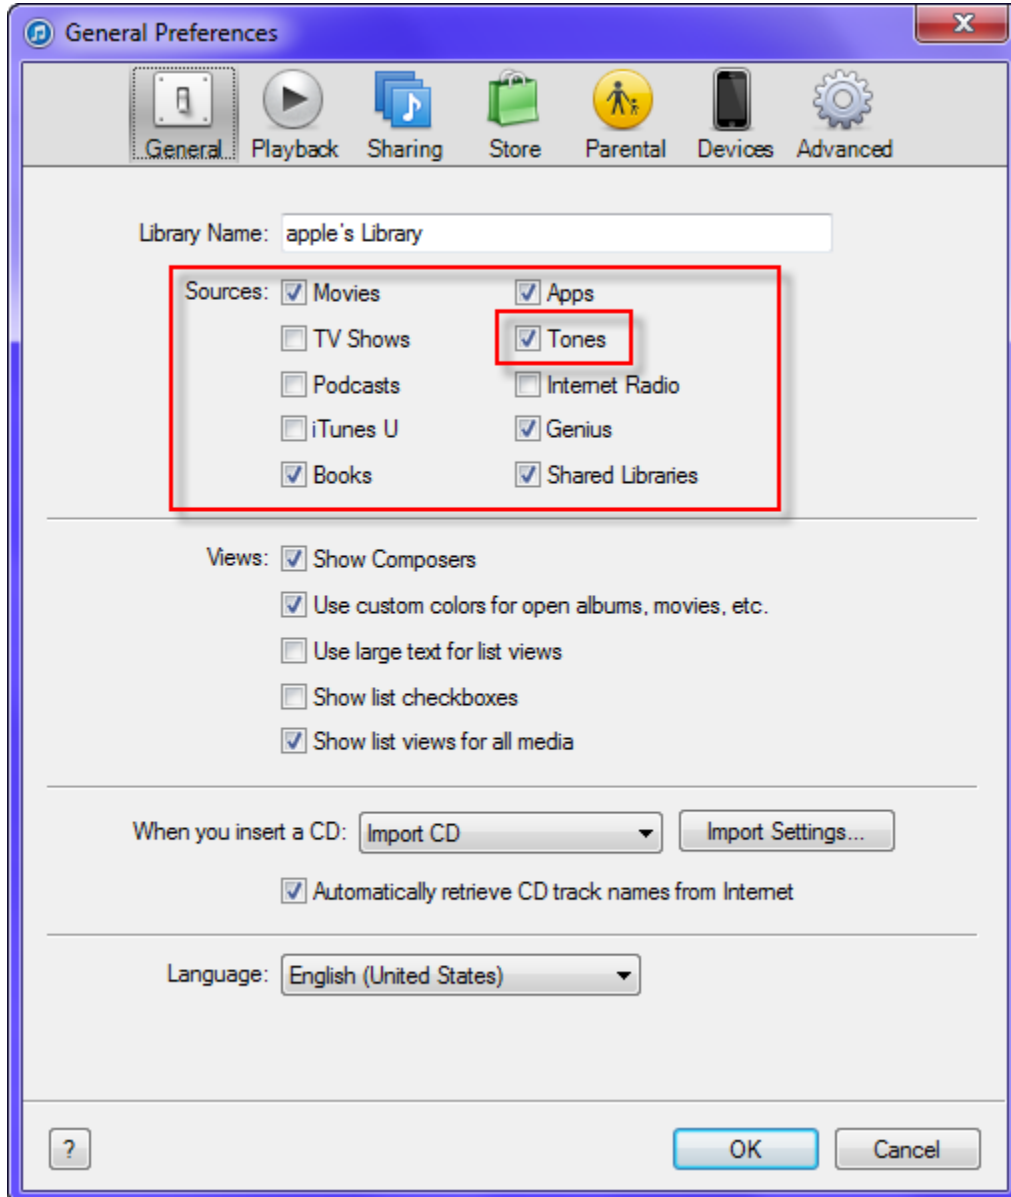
General Preferences

General Playback Sharing Store Parental Devices Advanced

Library Name: apple's Library

Sources: Movies
TV Shows
Podcasts
iTunes U
Books
Apps
Tones
Internet Radio
Genius
Shared Libraries

Views: Show Composers
Use custom colors for open albums, movies, etc.
Use large text for list views
Show list checkboxes
Show list views for all media

When you insert a CD: Import CD
Import Settings...
Automatically retrieve CD track names from Internet

Language: English (United States)

?
OK
Cancel